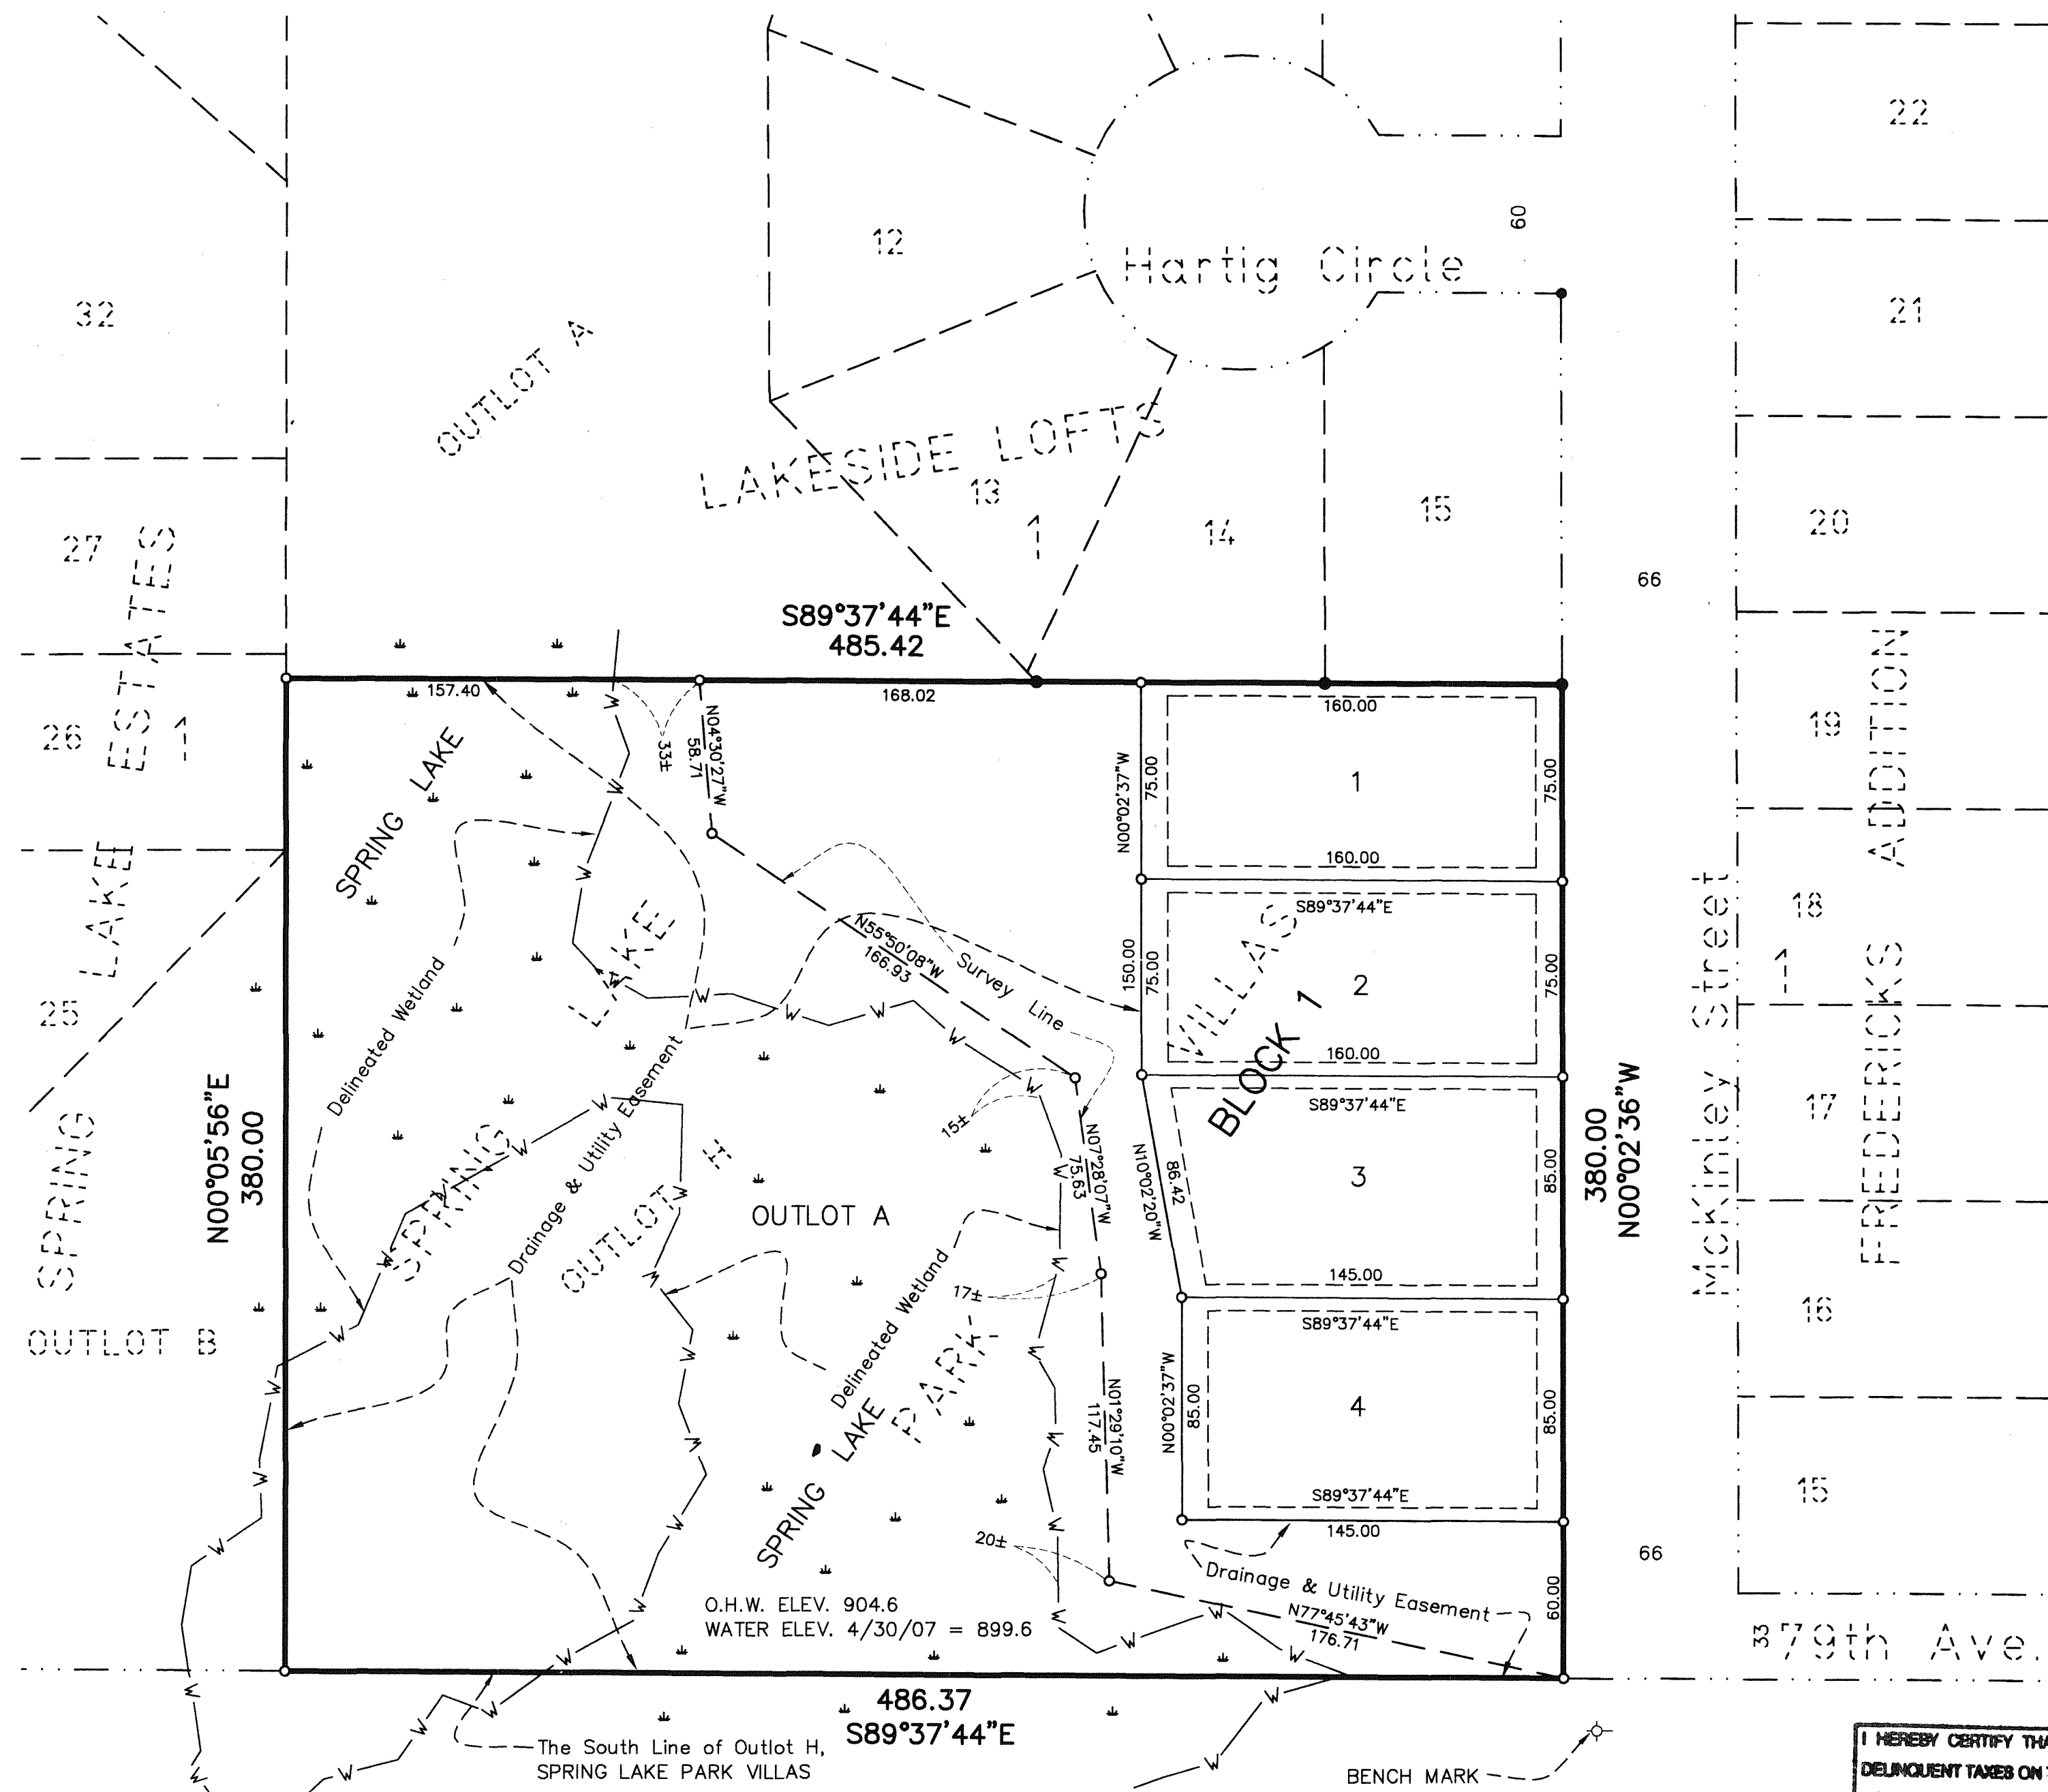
22

21

20

19

18

17

16

15

12

Hartig Circle

60

32

OUTLOT A

LAKESIDE LOFTS

13

1

14

15

27

26

25

SPRING LAKE ESTATES 1

66

S89°37'44"E
485.42

157.40

168.02

N04°30'27"W
58.71

33±

160.00

N00°02'37"W
75.00

1

75.00

160.00

S89°37'44"E

150.00

75.00

2

75.00

160.00

VILLAS

BLOCK 1

S89°37'44"E

N10°02'20"W
86.42

3

85.00

145.00

S89°37'44"E

N00°02'37"W
85.00

4

85.00

S89°37'44"E

145.00

380.00
N00°02'36"W

McKinley Street

FREDERICKS ADDITION 1

66

60.00

33 79th Ave.

SPRING LAKE

LAKE

N55°50'08"W
166.93

Survey Line

Delineated Wetland

Drainage & Utility Easement

SPRING

OUTLOT H

OUTLOT A

15±

N07°28'07"W
75.63

17±

Delineated Wetland

N01°29'10"W
117.45

SPRING LAKE PARK

20±

N00°05'56"E
380.00

OUTLOT B

O.H.W. ELEV. 904.6
WATER ELEV. 4/30/07 = 899.6

Drainage & Utility Easement

N77°45'43"W
176.71

486.37
S89°37'44"E

The South Line of Outlot H,
SPRING LAKE PARK VILLAS

BENCH MARK

I HEREBY CERTIFY THA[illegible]
DELINQUENT TAXES ON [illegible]